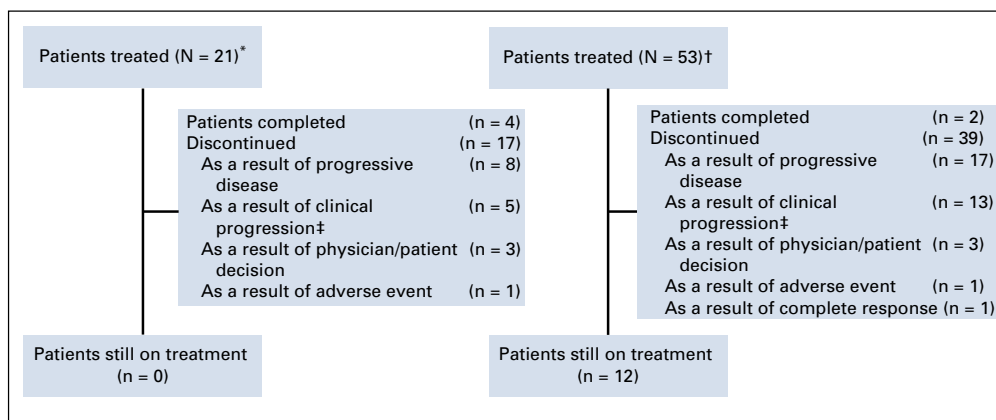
Patients treated (N = 21)*

Patients completed (n = 4)
Discontinued (n = 17)
As a result of progressive disease (n = 8)
As a result of clinical progression‡ (n = 5)
As a result of physician/patient decision (n = 3)
As a result of adverse event (n = 1)

Patients still on treatment (n = 0)

Patients treated (N = 53)†

Patients completed (n = 2)
Discontinued (n = 39)
As a result of progressive disease (n = 17)
As a result of clinical progression‡ (n = 13)
As a result of physician/patient decision (n = 3)
As a result of adverse event (n = 1)
As a result of complete response (n = 1)

Patients still on treatment (n = 12)